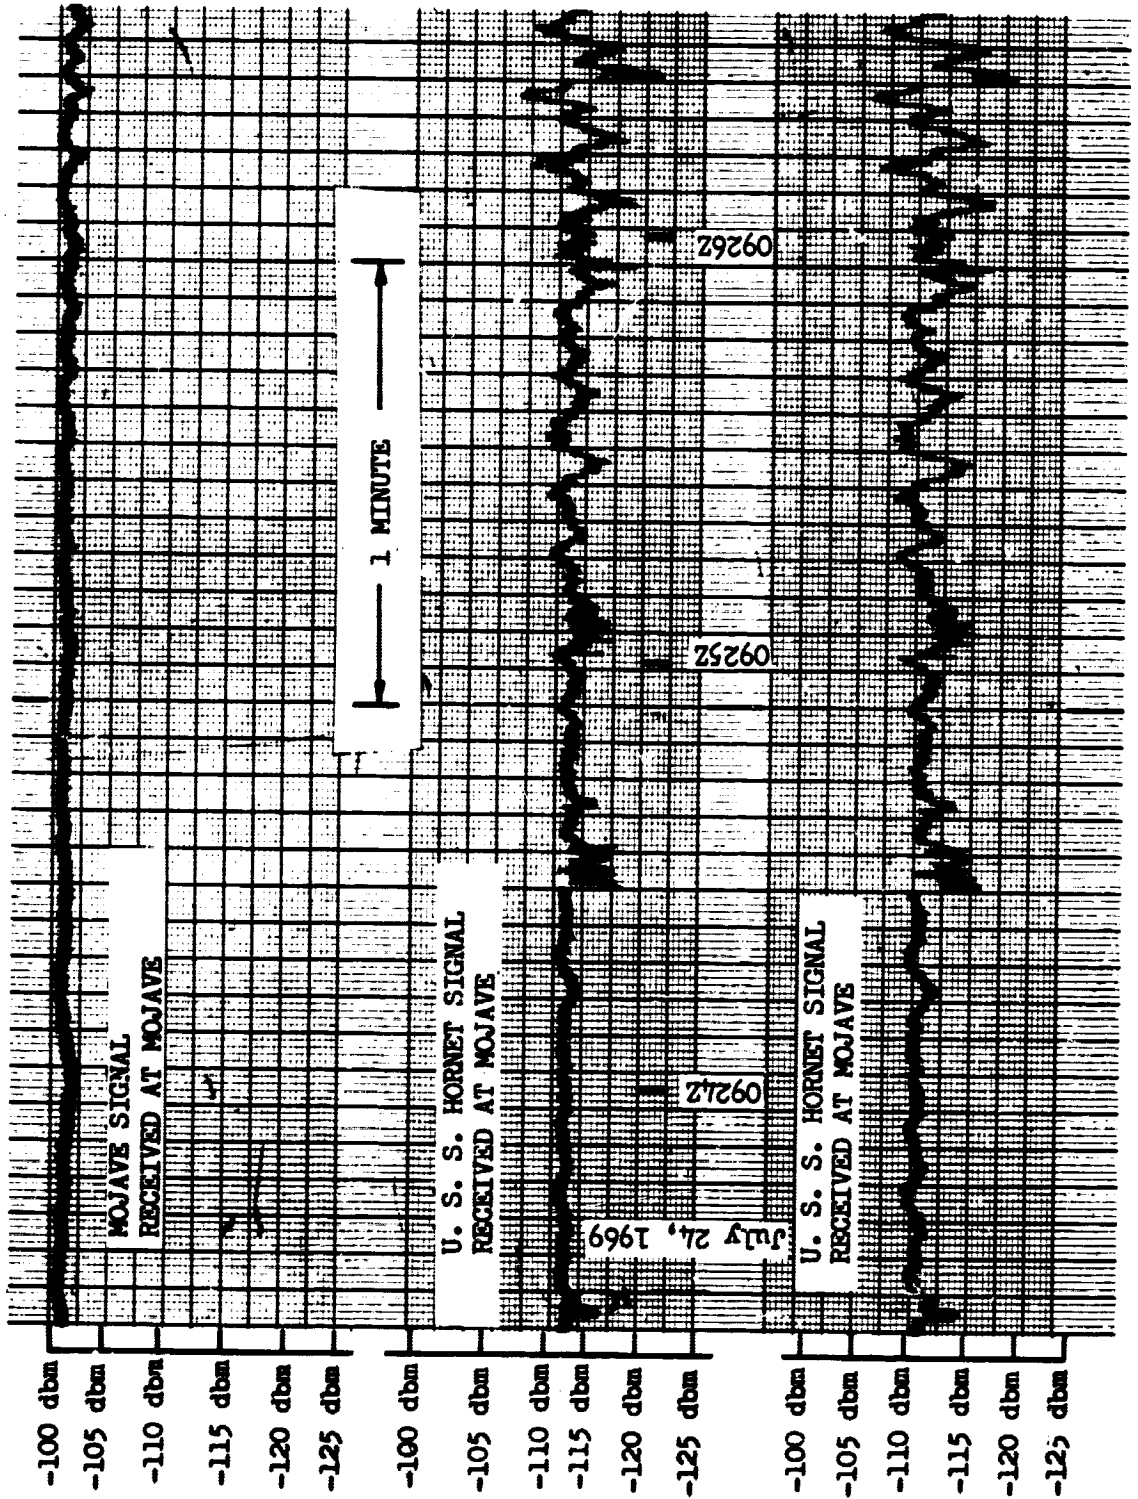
-100 dbm
-105 dbm
-110 dbm
-115 dbm
-120 dbm
-125 dbm

MOJAVE SIGNAL
RECEIVED AT MOJAVE

1 MINUTE

-100 dbm
-105 dbm
-110 dbm
-115 dbm
-120 dbm
-125 dbm

U. S. S. HORNET SIGNAL
RECEIVED AT MOJAVE

July 24, 1969

0924Z

0925Z

0926Z

-100 dbm
-105 dbm
-110 dbm
-115 dbm
-120 dbm
-125 dbm

U. S. S. HORNET SIGNAL
RECEIVED AT MOJAVE